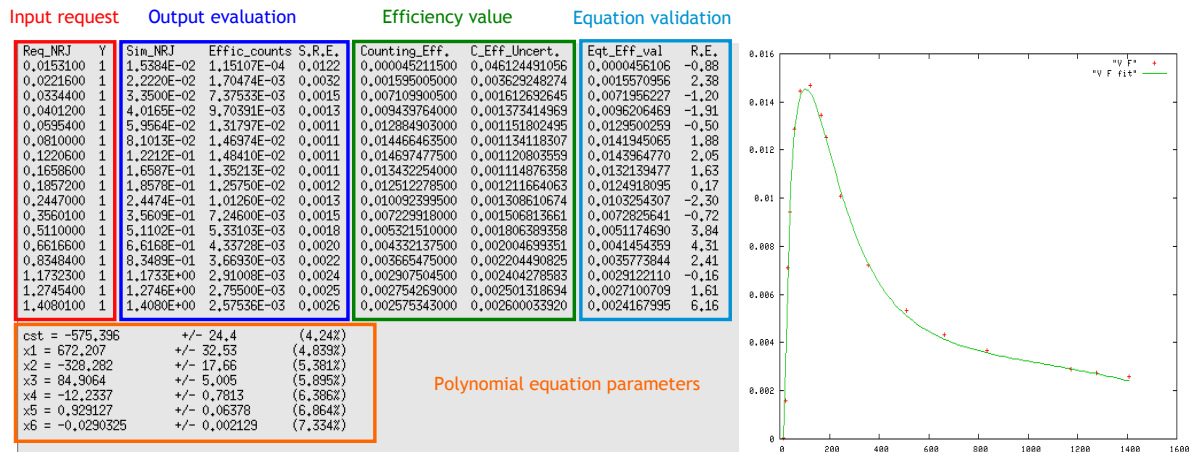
Input request

Output evaluation

Efficiency value

Equation validation

| Req_NRJ | Y |
|---|---|
| 0,0153100 | 1 |
| 0,0221600 | 1 |
| 0,0334400 | 1 |
| 0,0401200 | 1 |
| 0,0595400 | 1 |
| 0,0810000 | 1 |
| 0,1220600 | 1 |
| 0,1658600 | 1 |
| 0,1857200 | 1 |
| 0,2447000 | 1 |
| 0,3560100 | 1 |
| 0,5110000 | 1 |
| 0,6616600 | 1 |
| 0,8348400 | 1 |
| 1,1732300 | 1 |
| 1,2745400 | 1 |
| 1,4080100 | 1 |

| Sim_NRJ | Effic_counts | S.R.E. |
|---|---|---|
| 1,5384E-02 | 1,15107E-04 | 0,0122 |
| 2,2220E-02 | 1,70474E-03 | 0,0032 |
| 3,3500E-02 | 7,37533E-03 | 0,0015 |
| 4,0165E-02 | 9,70391E-03 | 0,0013 |
| 5,9564E-02 | 1,31797E-02 | 0,0011 |
| 8,1013E-02 | 1,46974E-02 | 0,0011 |
| 1,2212E-01 | 1,48410E-02 | 0,0011 |
| 1,6587E-01 | 1,35213E-02 | 0,0011 |
| 1,8578E-01 | 1,25750E-02 | 0,0012 |
| 2,4474E-01 | 1,01260E-02 | 0,0013 |
| 3,5609E-01 | 7,24600E-03 | 0,0015 |
| 5,1102E-01 | 5,33103E-03 | 0,0018 |
| 6,6168E-01 | 4,33728E-03 | 0,0020 |
| 8,3489E-01 | 3,66930E-03 | 0,0022 |
| 1,1733E+00 | 2,91008E-03 | 0,0024 |
| 1,2746E+00 | 2,75500E-03 | 0,0025 |
| 1,4080E+00 | 2,57536E-03 | 0,0026 |

| Counting_Eff. | C_Eff_Uncert. |
|---|---|
| 0,000045211500 | 0,046124491056 |
| 0,001595005000 | 0,003629248274 |
| 0,007109900500 | 0,001612692645 |
| 0,009439764000 | 0,001373414969 |
| 0,012884903000 | 0,001151802495 |
| 0,014466463500 | 0,001134118307 |
| 0,014697477500 | 0,001120803559 |
| 0,013432254000 | 0,001114876358 |
| 0,012512278500 | 0,001211664063 |
| 0,010092399500 | 0,001308610674 |
| 0,007229918000 | 0,001506813661 |
| 0,005321510000 | 0,001806389358 |
| 0,004332137500 | 0,002004699351 |
| 0,003665475000 | 0,002204490825 |
| 0,002907504500 | 0,002404278583 |
| 0,002754269000 | 0,002501318694 |
| 0,002575343000 | 0,002600033920 |

| Eqt_Eff_val | R.E. |
|---|---|
| 0,0000456106 | -0,88 |
| 0,0015570956 | 2,38 |
| 0,0071956227 | -1,20 |
| 0,0096206469 | -1,91 |
| 0,0129500259 | -0,50 |
| 0,0141945065 | 1,88 |
| 0,0143964770 | 2,05 |
| 0,0132139477 | 1,63 |
| 0,0124918095 | 0,17 |
| 0,0103254307 | -2,30 |
| 0,0072825641 | -0,72 |
| 0,0051174690 | 3,84 |
| 0,0041454359 | 4,31 |
| 0,0035773844 | 2,41 |
| 0,0029122110 | -0,16 |
| 0,0027100709 | 1,61 |
| 0,0024167995 | 6,16 |

cst = -575,396 +/- 24,4 (4,24%)
x1 = 672,207 +/- 32,53 (4,839%)
x2 = -328,282 +/- 17,66 (5,381%)
x3 = 84,9064 +/- 5,005 (5,895%)
x4 = -12,2337 +/- 0,7813 (6,386%)
x5 = 0,929127 +/- 0,06378 (6,864%)
x6 = -0,0290325 +/- 0,002129 (7,334%)

Polynomial equation parameters

"V F" +
"V F fit"

0,016
0,014
0,012
0,01
0,008
0,006
0,004
0,002
0
0 200 400 600 800 1000 1200 1400 1600